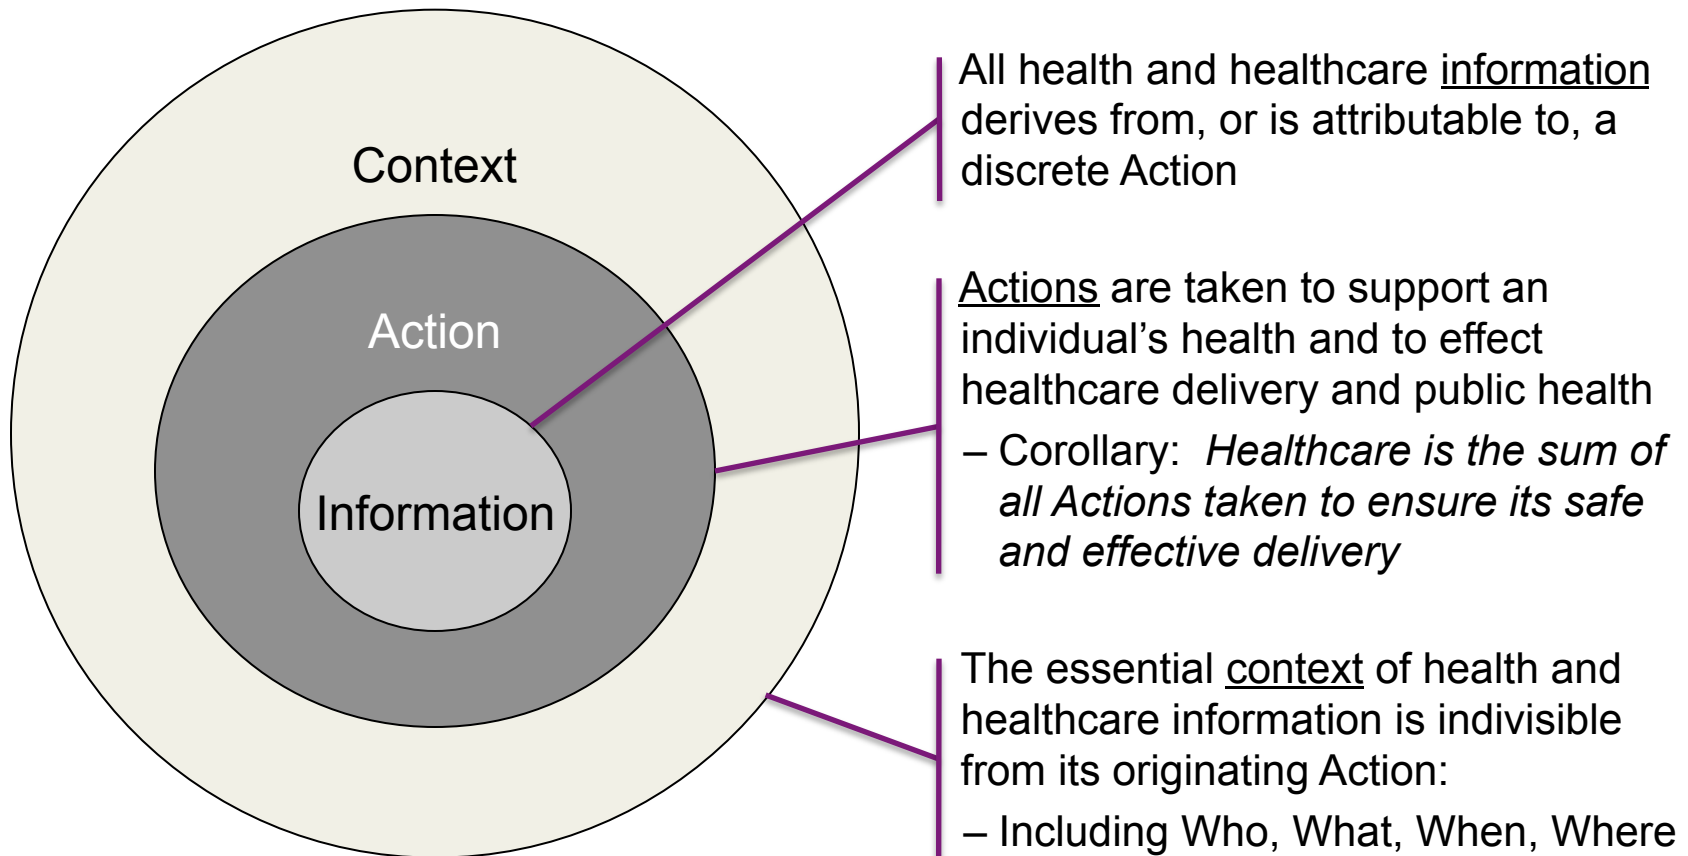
Context

Action

Information

All health and healthcare information derives from, or is attributable to, a discrete Action

Actions are taken to support an individual's health and to effect healthcare delivery and public health

– Corollary: *Healthcare is the sum of all Actions taken to ensure its safe and effective delivery*

The essential context of health and healthcare information is indivisible from its originating Action:

– Including Who, What, When, Where